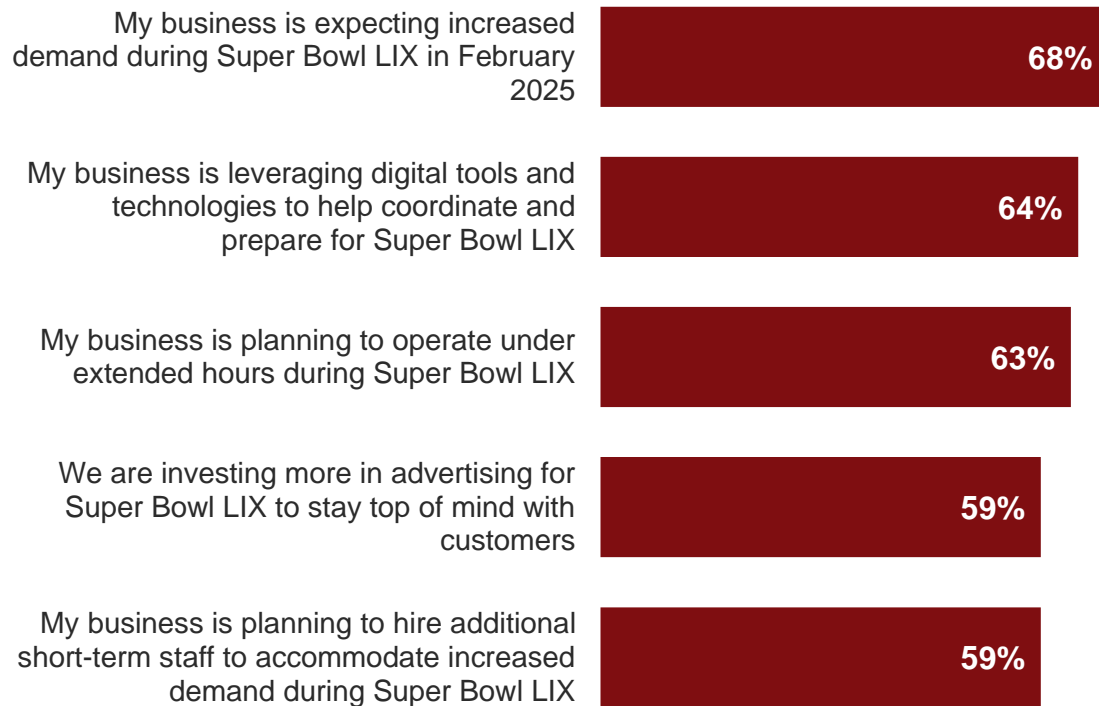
My business is expecting increased demand during Super Bowl LIX in February 2025
68%

My business is leveraging digital tools and technologies to help coordinate and prepare for Super Bowl LIX
64%

My business is planning to operate under extended hours during Super Bowl LIX
63%

We are investing more in advertising for Super Bowl LIX to stay top of mind with customers
59%

My business is planning to hire additional short-term staff to accommodate increased demand during Super Bowl LIX
59%